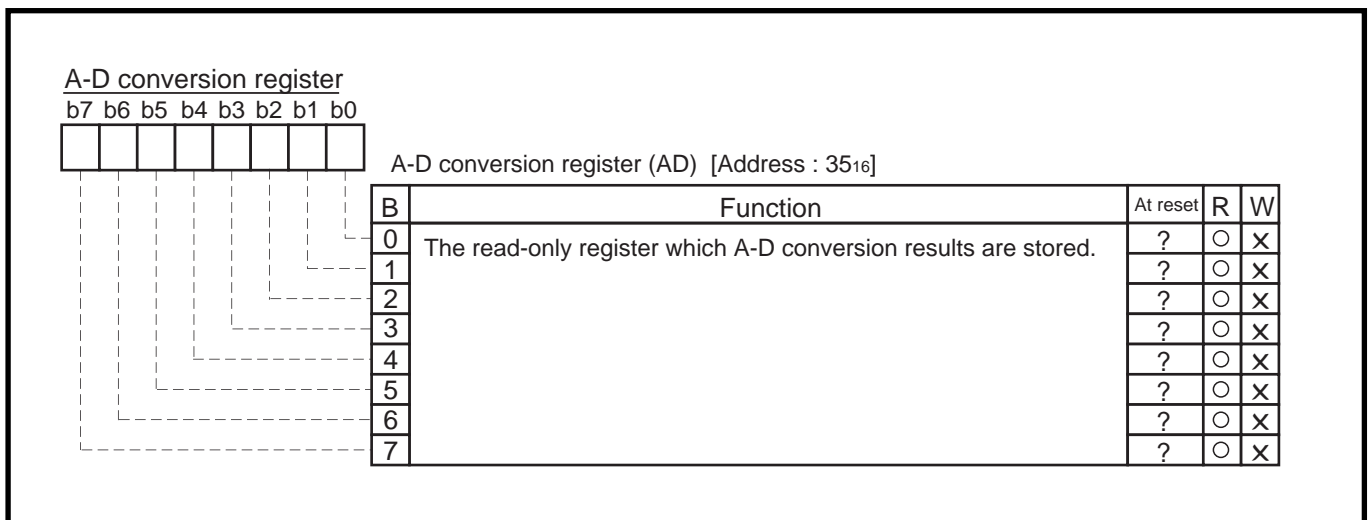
A-D conversion register

b7 b6 b5 b4 b3 b2 b1 b0

A-D conversion register (AD) [Address : $35_{16}$]

| B | Function | At reset | R | W |
|---|---|---|---|---|
| 0 | The read-only register which A-D conversion results are stored. | ? | ○ | × |
| 1 | | ? | ○ | × |
| 2 | | ? | ○ | × |
| 3 | | ? | ○ | × |
| 4 | | ? | ○ | × |
| 5 | | ? | ○ | × |
| 6 | | ? | ○ | × |
| 7 | | ? | ○ | × |